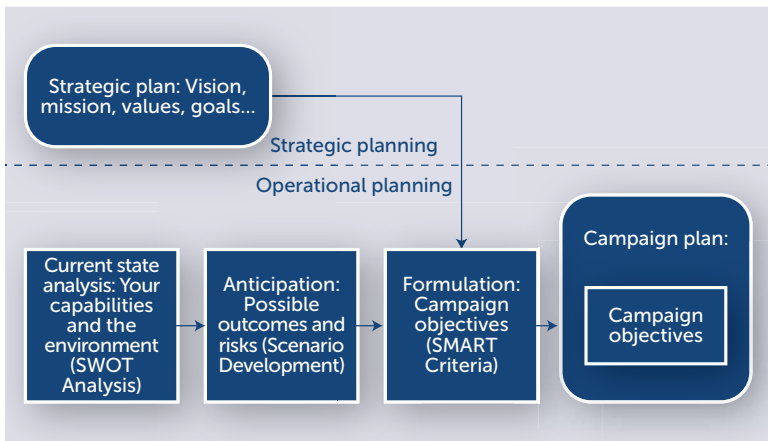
Strategic plan: Vision, mission, values, goals...

Strategic planning

Operational planning

Current state analysis: Your capabilities and the environment (SWOT Analysis)

Anticipation: Possible outcomes and risks (Scenario Development)

Formulation: Campaign objectives (SMART Criteria)

Campaign plan:

Campaign objectives